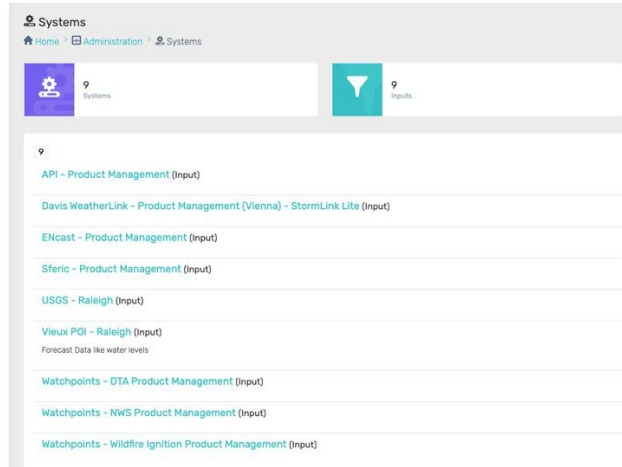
Systems

Home > Administration > Systems

9
Systems

9
Inputs

9

API - Product Management (Input)

Davis WeatherLink - Product Management (Vienna) - StormLink Lite (Input)

ENcast - Product Management (Input)

Sferic - Product Management (Input)

USGS - Raleigh (Input)

Vieux POI - Raleigh (Input)
Forecast Data like water levels

Watchpoints - DTA Product Management (Input)

Watchpoints - NWS Product Management (Input)

Watchpoints - Wildfire Ignition Product Management (Input)